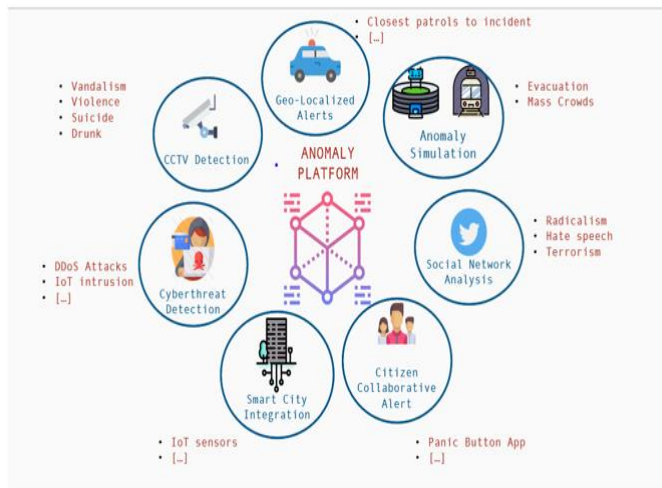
• Closest patrols to incident
• […]

Geo-Localized Alerts

• Vandalism
• Violence
• Suicide
• Drunk

CCTV Detection

Anomaly Simulation

• Evacuation
• Mass Crowds

ANOMALY PLATFORM

Social Network Analysis

• Radicalism
• Hate speech
• Terrorism

• DDoS Attacks
• IoT intrusion
• […]

Cyberthreat Detection

Smart City Integration

Citizen Collaborative Alert

• IoT sensors
• […]

• Panic Button App
• […]